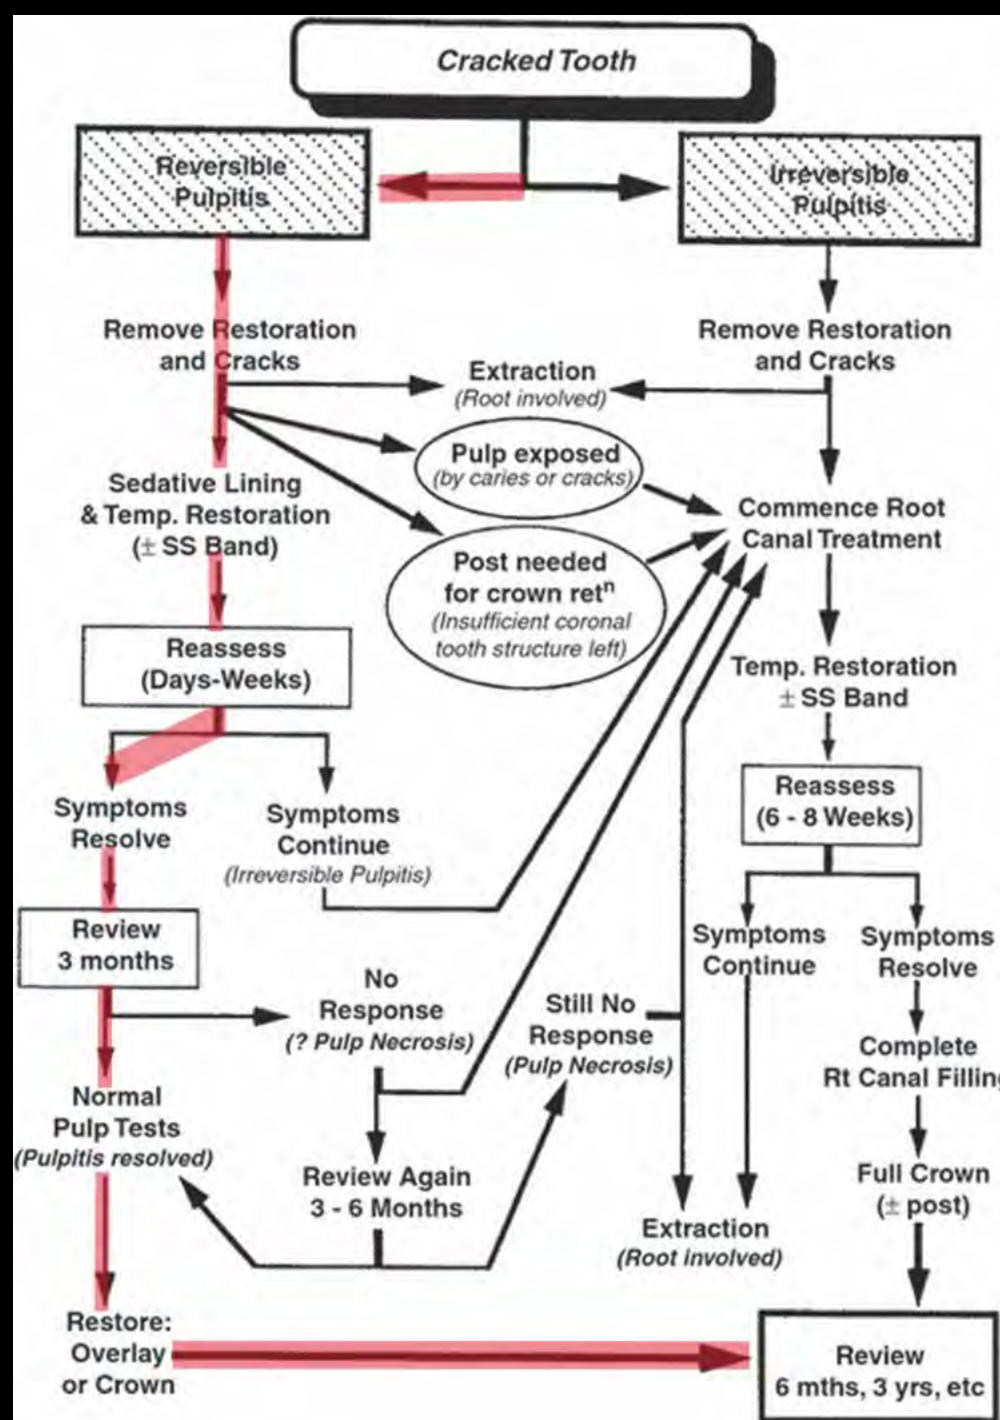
Cracked Tooth

Reversible Pulpitis

Irreversible Pulpitis

Remove Restoration and Cracks

Remove Restoration and Cracks

Extraction
(Root involved)

Pulp exposed
(by caries or cracks)

Sedative Lining & Temp. Restoration ($\pm$ SS Band)

Commence Root Canal Treatment

Post needed for crown ret$^n$
(Insufficient coronal tooth structure left)

Reassess (Days-Weeks)

Temp. Restoration $\pm$ SS Band

Symptoms Resolve

Symptoms Continue
(Irreversible Pulpitis)

Reassess (6 - 8 Weeks)

Review 3 months

Symptoms Continue

Symptoms Resolve

No Response
(? Pulp Necrosis)

Still No Response
(Pulp Necrosis)

Complete Rt Canal Filling

Normal Pulp Tests
(Pulpitis resolved)

Review Again 3 - 6 Months

Full Crown ($\pm$ post)

Extraction
(Root involved)

Restore: Overlay or Crown

Review 6 mths, 3 yrs, etc